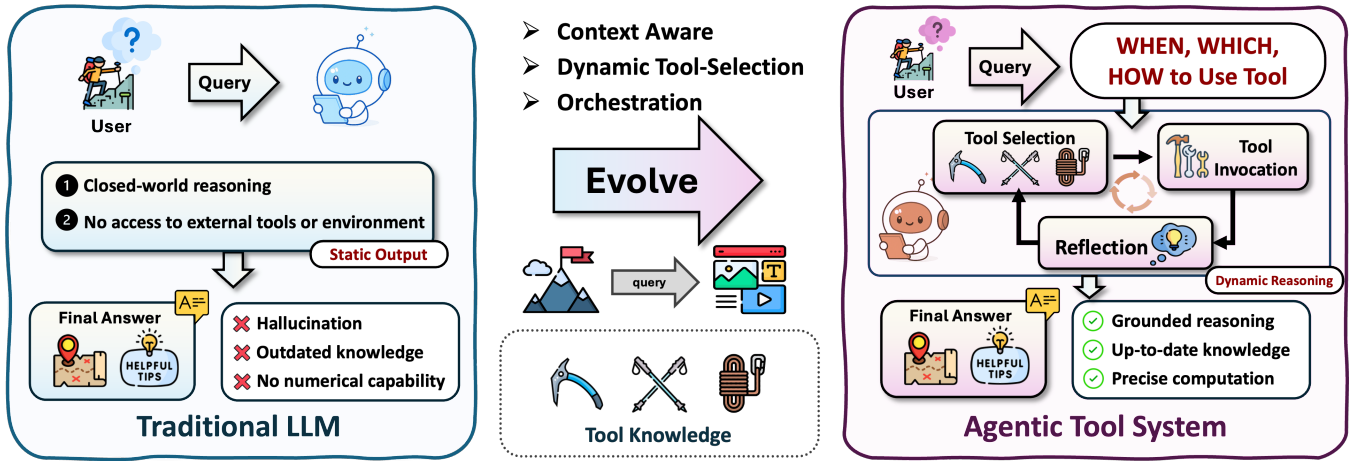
User

Query

1 Closed-world reasoning

2 No access to external tools or environment

Static Output

Final Answer

HELPFUL TIPS

Hallucination

Outdated knowledge

No numerical capability

Traditional LLM

Context Aware

Dynamic Tool-Selection

Orchestration

Evolve

query

T

Tool Knowledge

User

Query

WHEN, WHICH, HOW to Use Tool

Tool Selection

Tool Invocation

Reflection

Dynamic Reasoning

Final Answer

HELPFUL TIPS

Grounded reasoning

Up-to-date knowledge

Precise computation

Agentic Tool System